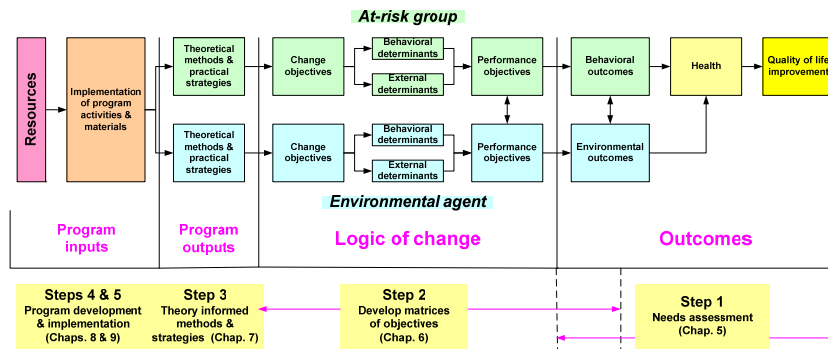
At-risk group

Resources

Implementation of program activities & materials

Theoretical methods & practical strategies

Change objectives

Behavioral determinants

External determinants

Performance objectives

Behavioral outcomes

Health

Quality of life improvement

Theoretical methods & practical strategies

Change objectives

Behavioral determinants

External determinants

Performance objectives

Environmental outcomes

Environmental agent

Program inputs

Program outputs

Logic of change

Outcomes

Steps 4 & 5
Program development & implementation (Chaps. 8 & 9)

Step 3
Theory informed methods & strategies (Chap. 7)

Step 2
Develop matrices of objectives (Chap. 6)

Step 1
Needs assessment (Chap. 5)